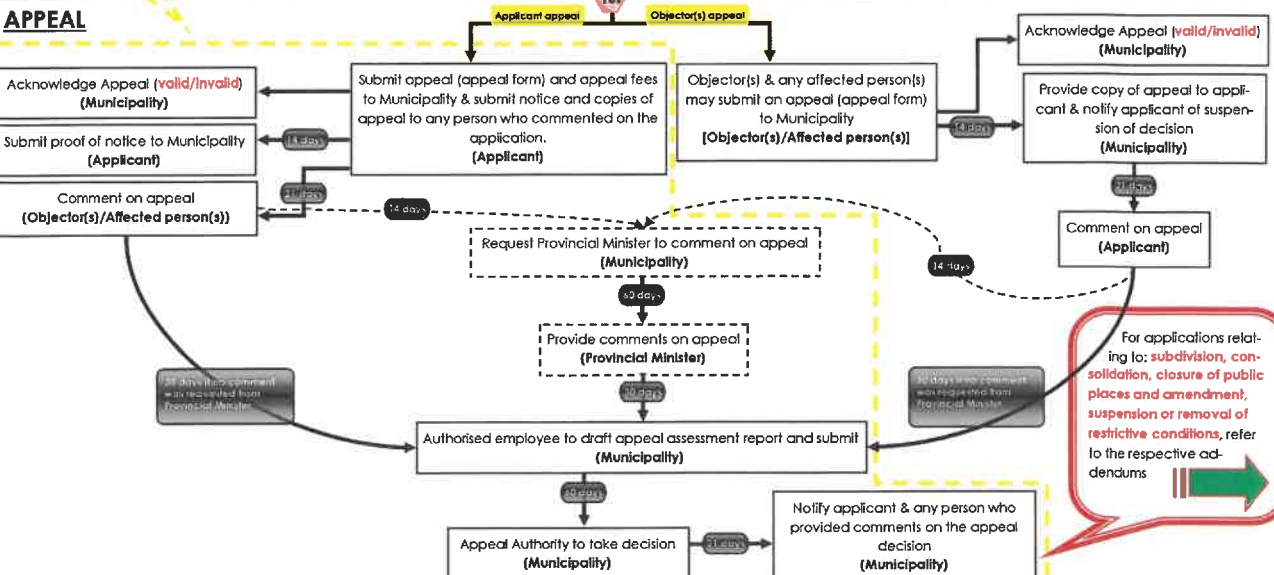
APPEAL

Applicant appeal

Objector(s) appeal

Acknowledge Appeal (valid/invalid)
(Municipality)

Submit proof of notice to Municipality
(Applicant)

Comment on appeal
(Objector(s)/Affected person(s))

Submit appeal (appeal form) and appeal fees to Municipality & submit notice and copies of appeal to any person who commented on the application.
(Applicant)

14 days

21 days

Objector(s) & any affected person(s) may submit an appeal (appeal form) to Municipality
[Objector(s)/Affected person(s)]

Acknowledge Appeal (valid/invalid)
(Municipality)

Provide copy of appeal to applicant & notify applicant of suspension of decision
(Municipality)

14 days

21 days

Comment on appeal
(Applicant)

14 days

Request Provincial Minister to comment on appeal
(Municipality)

60 days

Provide comments on appeal
(Provincial Minister)

14 days

30 days

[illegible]

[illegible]

Authorised employee to draft appeal assessment report and submit
(Municipality)

30 days

Appeal Authority to take decision
(Municipality)

21 days

Notify applicant & any person who provided comments on the appeal decision
(Municipality)

For applications relating to: subdivision, consolidation, closure of public places and amendment, suspension or removal of restrictive conditions, refer to the respective addendums